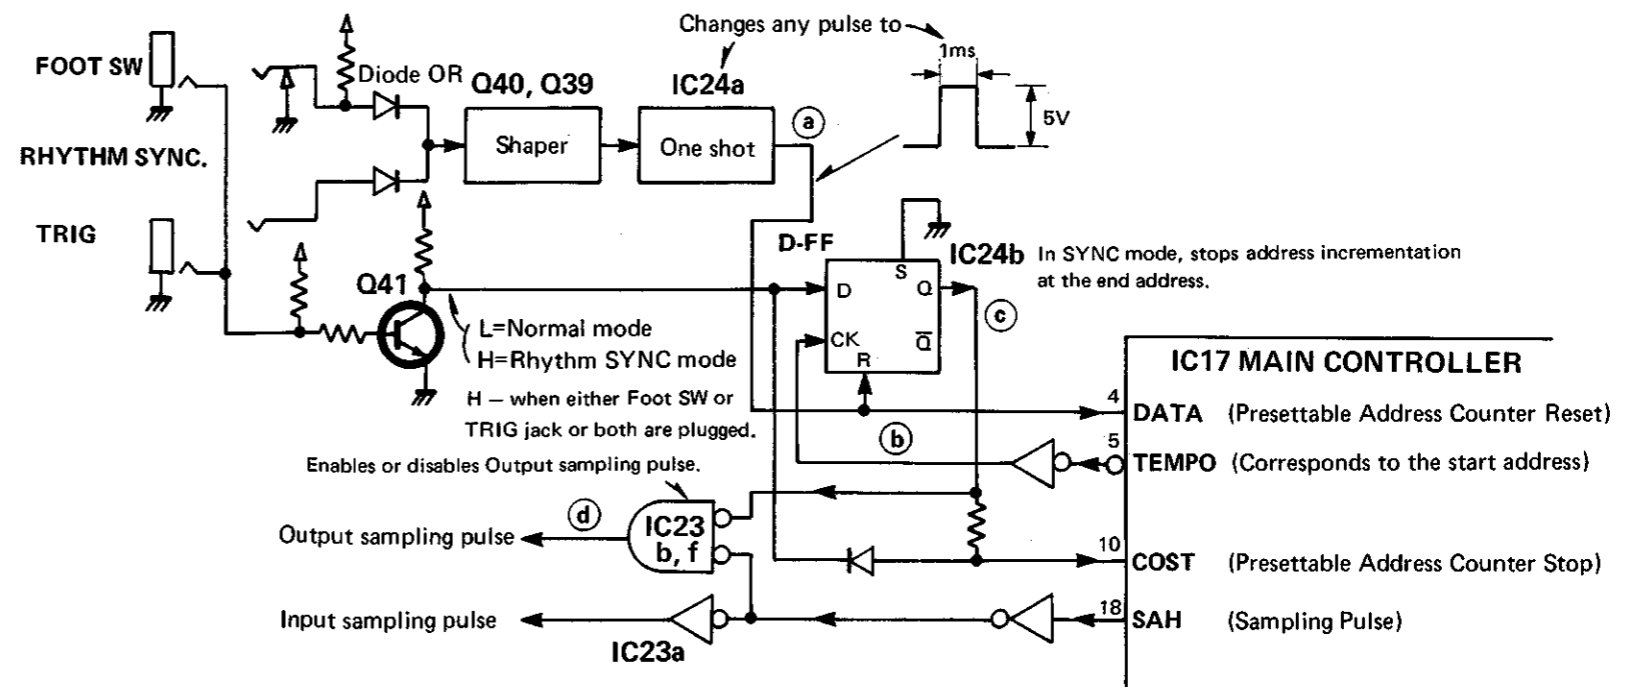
Changes any pulse to

1ms

5V

FOOT SW

Diode OR

Q40, Q39

IC24a

Shaper

One shot

ⓐ

RHYTHM SYNC.

TRIG

D-FF

IC24b

In SYNC mode, stops address incrementation at the end address.

S

D

Q

ⓒ

Q41

CK

$\overline{Q}$

R

L=Normal mode
H=Rhythm SYNC mode

H — when either Foot SW or TRIG jack or both are plugged.

IC17 MAIN CONTROLLER

4

DATA (Presettable Address Counter Reset)

ⓑ

5

TEMPO (Corresponds to the start address)

Enables or disables Output sampling pulse.

ⓓ

IC23 b, f

Output sampling pulse

10

COST (Presettable Address Counter Stop)

18

SAH (Sampling Pulse)

Input sampling pulse

IC23a